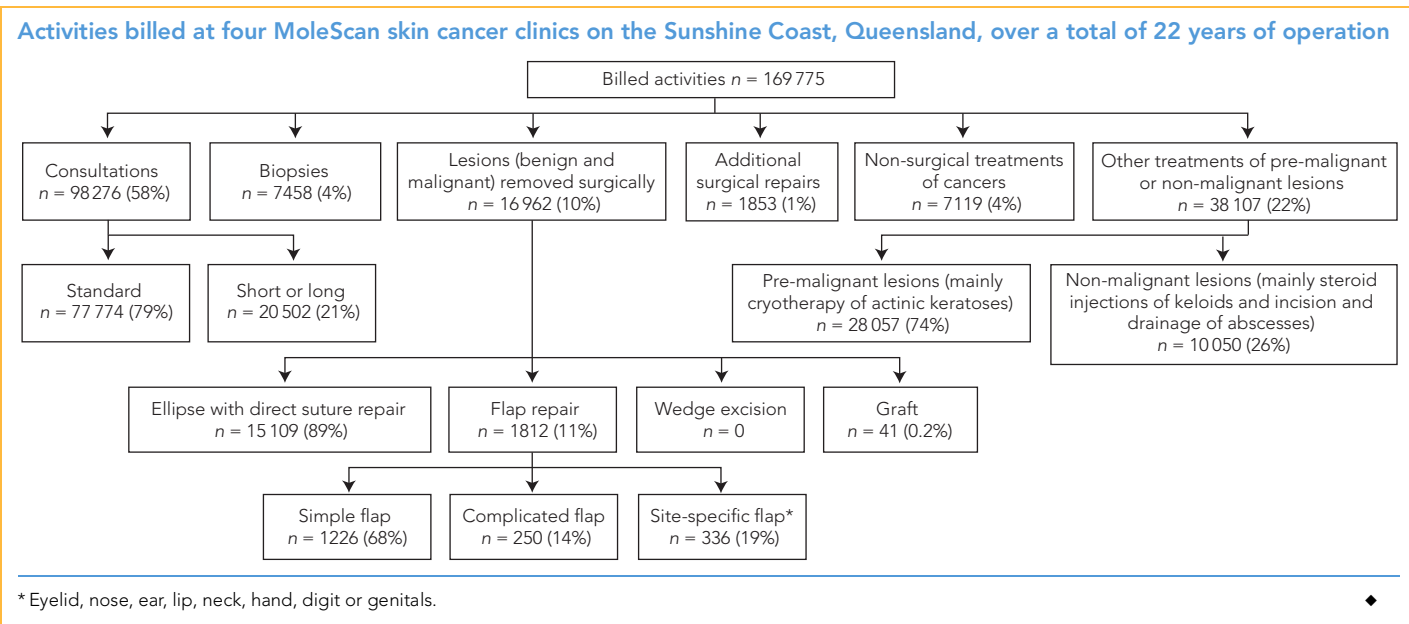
Activities billed at four MoleScan skin cancer clinics on the Sunshine Coast, Queensland, over a total of 22 years of operation

Billed activities $n$ = 169 775

Consultations $n$ = 98 276 (58%)

Biopsies $n$ = 7458 (4%)

Lesions (benign and malignant) removed surgically $n$ = 16 962 (10%)

Additional surgical repairs $n$ = 1853 (1%)

Non-surgical treatments of cancers $n$ = 7119 (4%)

Other treatments of pre-malignant or non-malignant lesions $n$ = 38 107 (22%)

Standard $n$ = 77 774 (79%)

Short or long $n$ = 20 502 (21%)

Pre-malignant lesions (mainly cryotherapy of actinic keratoses) $n$ = 28 057 (74%)

Non-malignant lesions (mainly steroid injections of keloids and incision and drainage of abscesses) $n$ = 10 050 (26%)

Ellipse with direct suture repair $n$ = 15 109 (89%)

Flap repair $n$ = 1812 (11%)

Wedge excision $n$ = 0

Graft $n$ = 41 (0.2%)

Simple flap $n$ = 1226 (68%)

Complicated flap $n$ = 250 (14%)

Site-specific flap* $n$ = 336 (19%)

* Eyelid, nose, ear, lip, neck, hand, digit or genitals.

◆